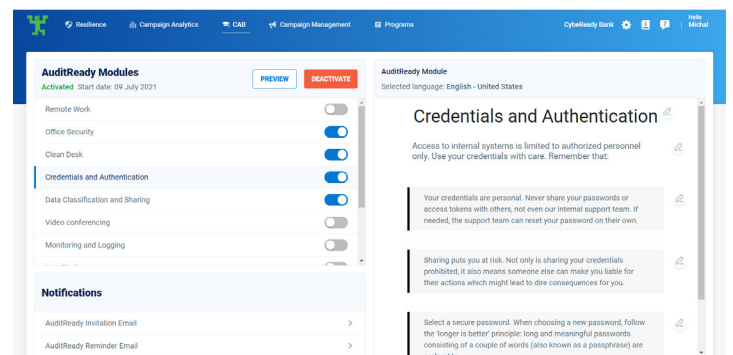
Resilience Campaign Analytics CAB Campaign Management Programs CybeReady Bank Hello Michal

AuditReady Modules
Activated Start date: 09 July 2021
PREVIEW DEACTIVATE

Remote Work
Office Security
Clean Desk
Credentials and Authentication
Data Classification and Sharing
Video conferencing
Monitoring and Logging
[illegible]

Notifications

AuditReady Invitation Email
AuditReady Reminder Email

AuditReady Module
Selected language: English - United States

Credentials and Authentication

Access to internal systems is limited to authorized personnel only. Use your credentials with care. Remember that:

Your credentials are personal. Never share your passwords or access tokens with others, not even our internal support team. If needed, the support team can reset your password on their own.

Sharing puts you at risk. Not only is sharing your credentials prohibited, it also means someone else can make you liable for their actions which might lead to dire consequences for you.

Select a secure password. When choosing a new password, follow the 'longer is better' principle: long and meaningful passwords consisting of a couple of words (also known as a passphrase) are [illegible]